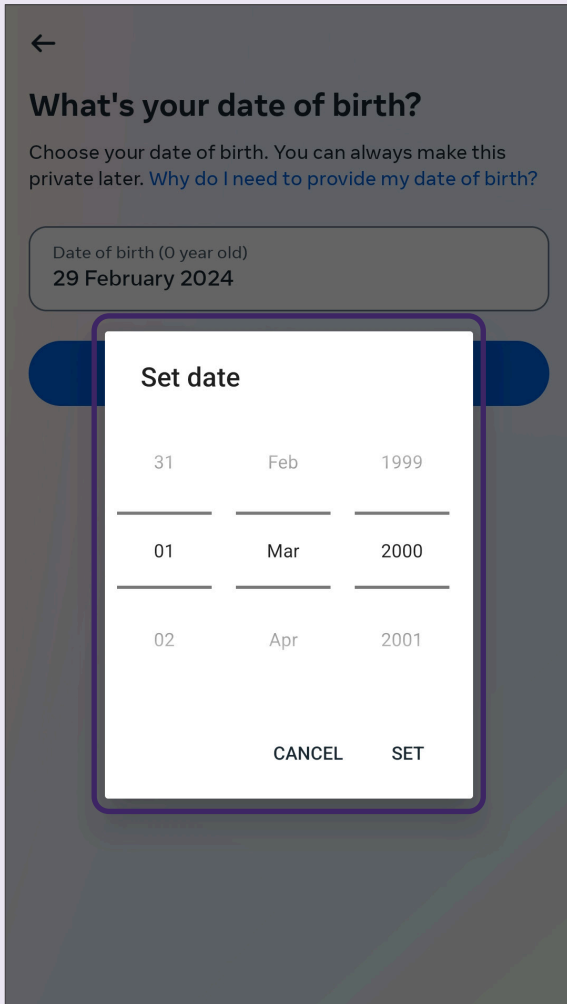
←

What's your date of birth?

Choose your date of birth. You can always make this private later. Why do I need to provide my date of birth?

Date of birth (0 year old)
29 February 2024

Set date

31 Feb 1999

01 Mar 2000

02 Apr 2001

CANCEL SET